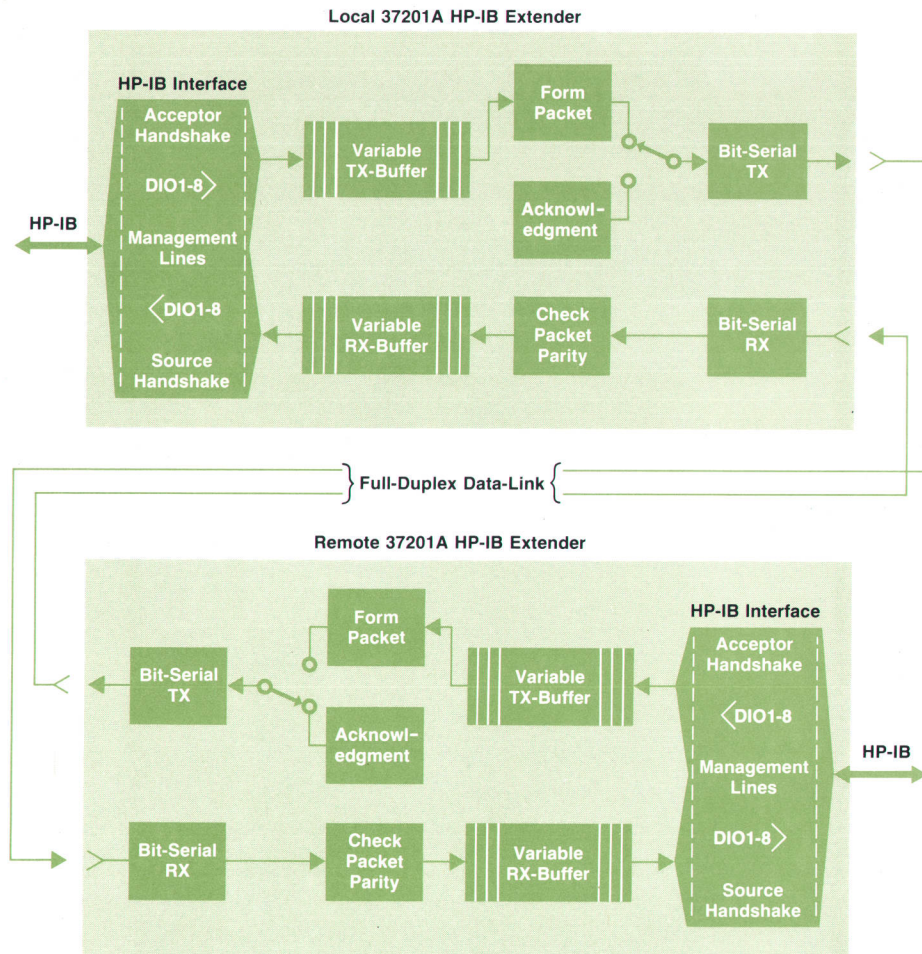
Local 37201A HP-IB Extender

HP-IB Interface

Acceptor Handshake

DIO1-8

Management Lines

DIO1-8

Source Handshake

HP-IB

Variable TX-Buffer

Form Packet

Acknowledgment

Bit-Serial TX

Variable RX-Buffer

Check Packet Parity

Bit-Serial RX

Full-Duplex Data-Link

Remote 37201A HP-IB Extender

Form Packet

HP-IB Interface

Bit-Serial TX

Variable TX-Buffer

Acceptor Handshake

DIO1-8

Acknowledgment

Management Lines

HP-IB

DIO1-8

Bit-Serial RX

Check Packet Parity

Variable RX-Buffer

Source Handshake